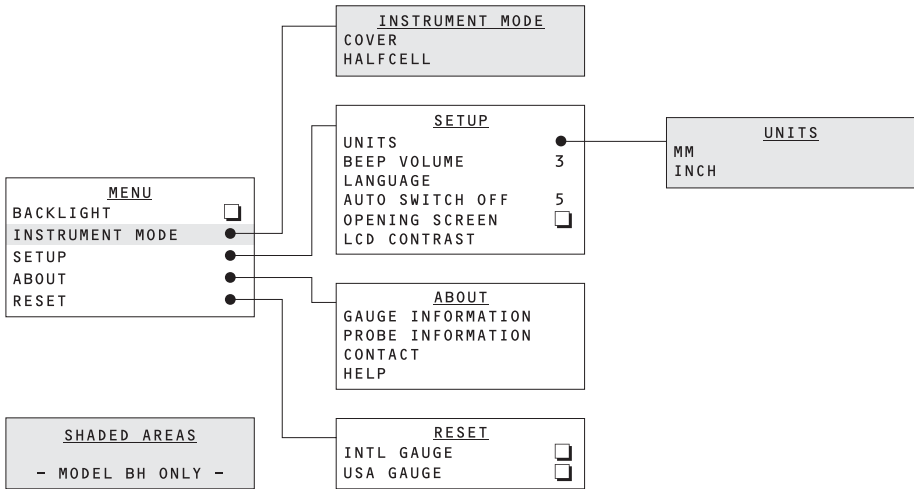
INSTRUMENT MODE
COVER
HALFCELL

SETUP
UNITS
BEEP VOLUME 3
LANGUAGE
AUTO SWITCH OFF 5
OPENING SCREEN
LCD CONTRAST

UNITS
MM
INCH

MENU
BACKLIGHT
INSTRUMENT MODE
SETUP
ABOUT
RESET

ABOUT
GAUGE INFORMATION
PROBE INFORMATION
CONTACT
HELP

SHADED AREAS
- MODEL BH ONLY -

RESET
INTL GAUGE
USA GAUGE